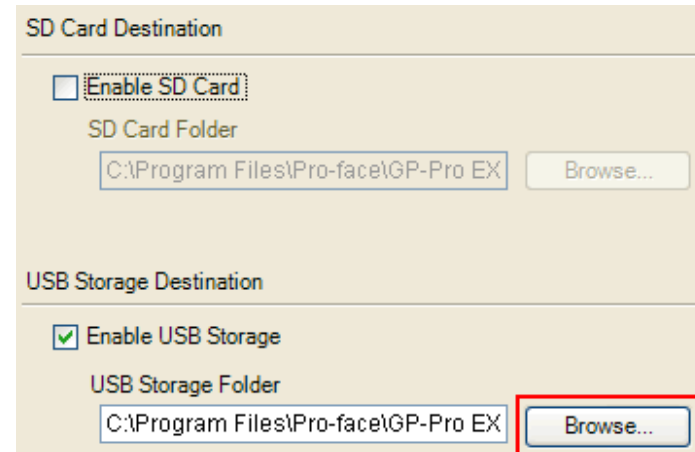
SD Card Destination

Enable SD Card

SD Card Folder

C:\Program Files\Pro-face\GP-Pro EX

Browse...

USB Storage Destination

Enable USB Storage

USB Storage Folder

C:\Program Files\Pro-face\GP-Pro EX

Browse...